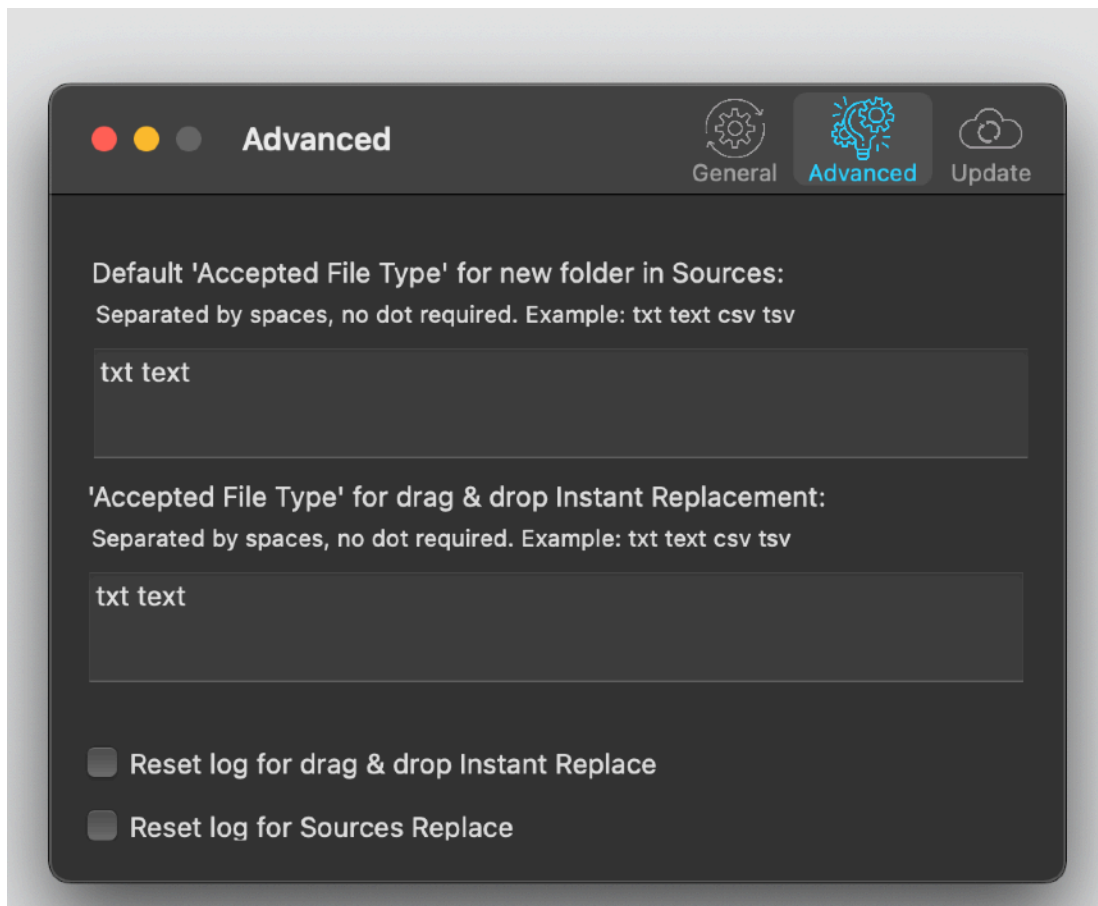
Advanced

General Advanced Update

Default 'Accepted File Type' for new folder in Sources:
Separated by spaces, no dot required. Example: txt text csv tsv

txt text

'Accepted File Type' for drag & drop Instant Replacement:
Separated by spaces, no dot required. Example: txt text csv tsv

txt text

Reset log for drag & drop Instant Replace

Reset log for Sources Replace